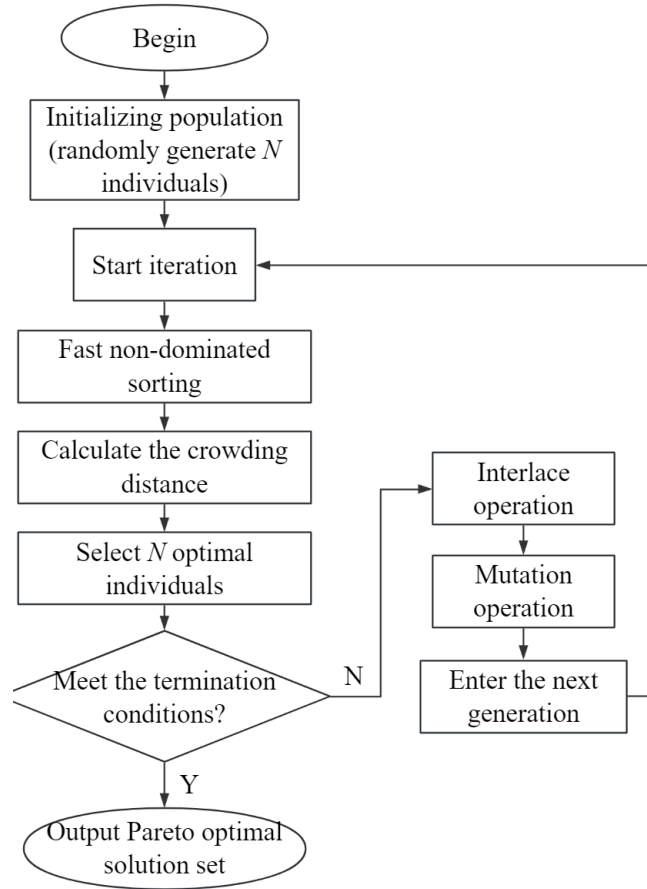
Begin

Initializing population (randomly generate $N$ individuals)

Start iteration

Fast non-dominated sorting

Calculate the crowding distance

Select $N$ optimal individuals

Meet the termination conditions?

N

Interlace operation

Mutation operation

Enter the next generation

Y

Output Pareto optimal solution set